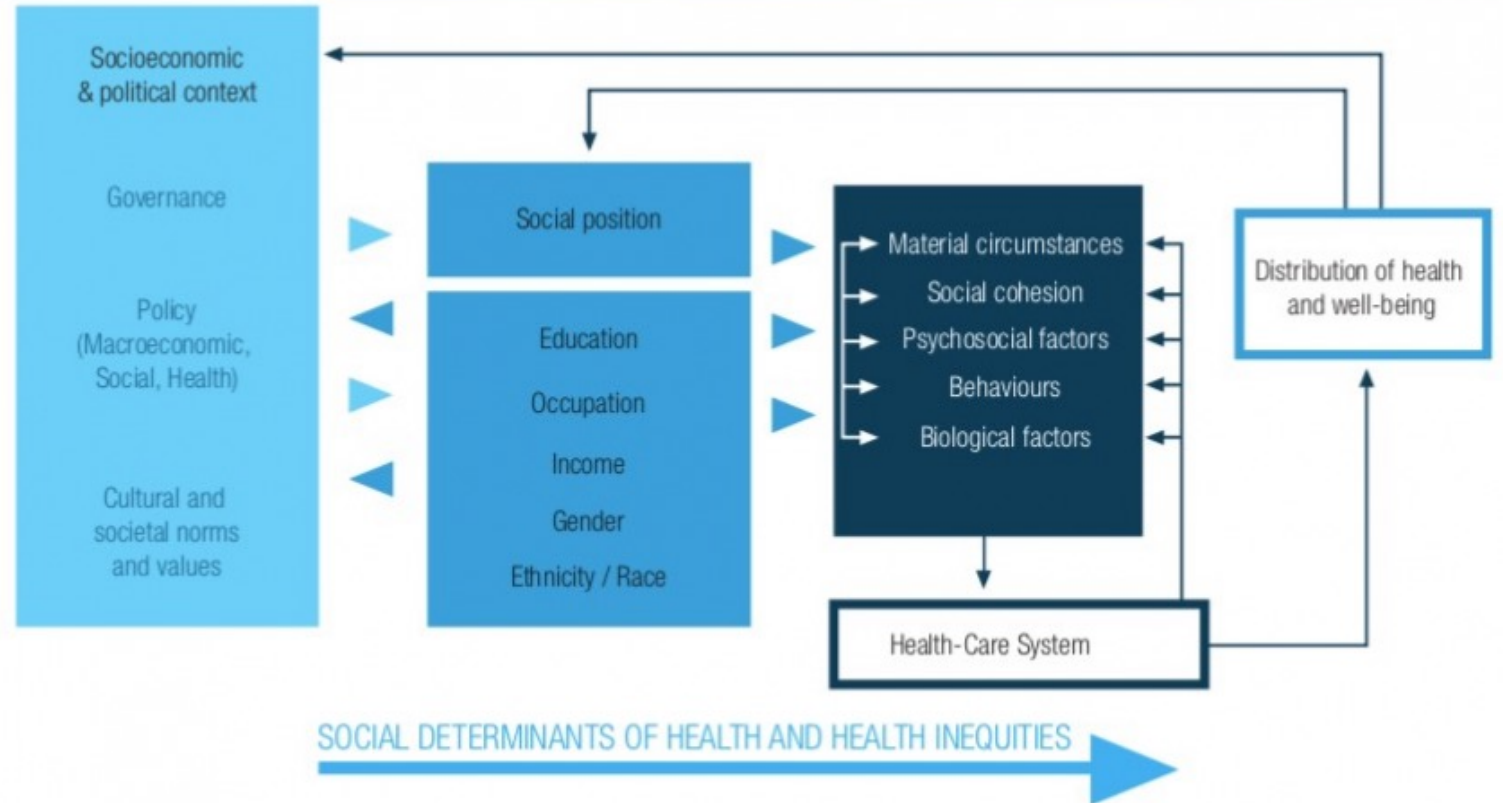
Socioeconomic & political context

Governance

Policy (Macroeconomic, Social, Health)

Cultural and societal norms and values

Social position

Education

Occupation

Income

Gender

Ethnicity / Race

Material circumstances

Social cohesion

Psychosocial factors

Behaviours

Biological factors

Distribution of health and well-being

Health-Care System

SOCIAL DETERMINANTS OF HEALTH AND HEALTH INEQUITIES